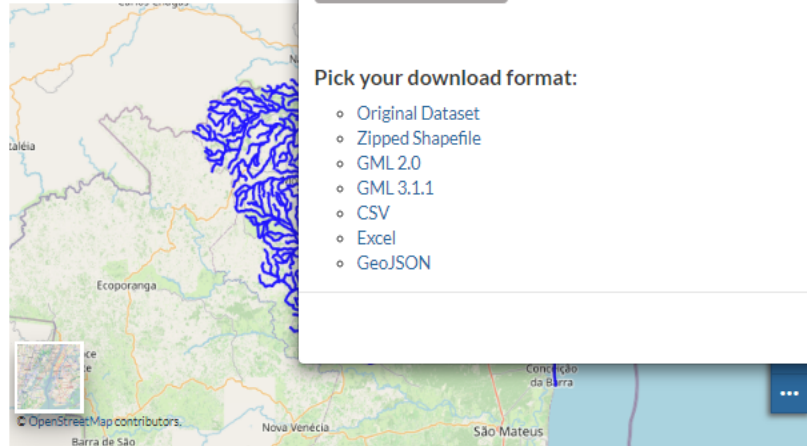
Carlos Chagas

taléia

Ecoporanga

Pick your download format:

- Original Dataset
- Zipped Shapefile
- GML 2.0
- GML 3.1.1
- CSV
- Excel
- GeoJSON

Conceição da Barra

...

© OpenStreetMap contributors.

Barra de São

Nova Venécia

São Mateus